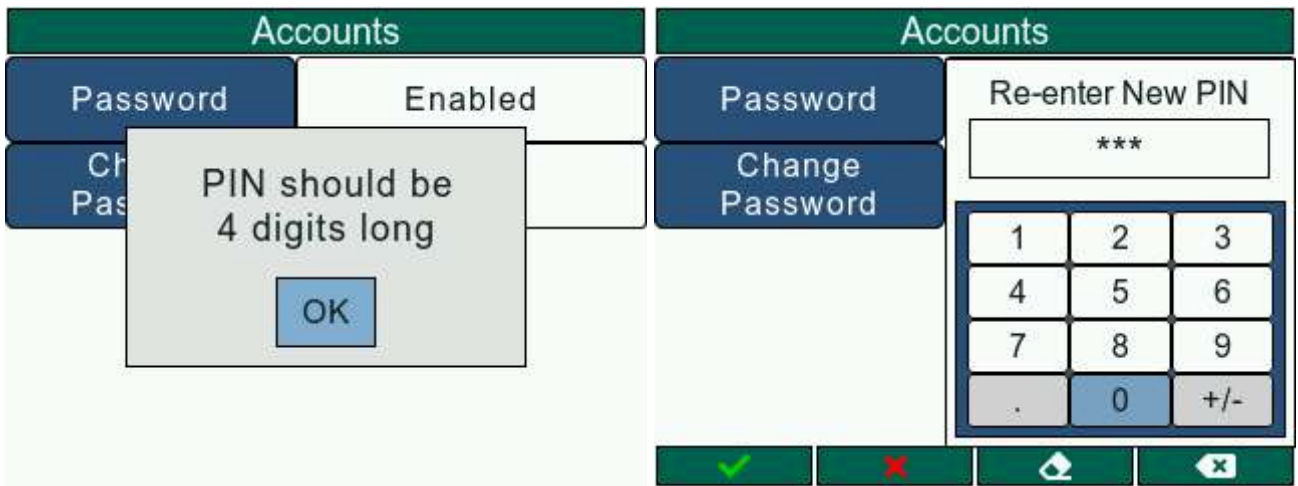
Accounts

Password | Enabled

Ch
Pas

PIN should be
4 digits long

OK

Accounts

Password

Change
Password

Re-enter New PIN

***

| 1 | 2 | 3 |
|---|---|---|
| 4 | 5 | 6 |
| 7 | 8 | 9 |
| . | 0 | +/- |